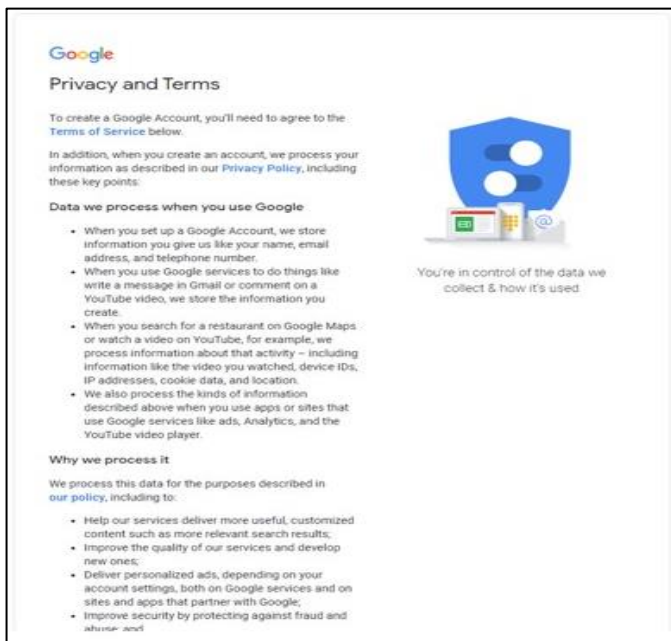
Google

Privacy and Terms

To create a Google Account, you'll need to agree to the Terms of Service below.

In addition, when you create an account, we process your information as described in our Privacy Policy, including these key points:

Data we process when you use Google

- When you set up a Google Account, we store information you give us like your name, email address, and telephone number.
- When you use Google services to do things like write a message in Gmail or comment on a YouTube video, we store the information you create.
- When you search for a restaurant on Google Maps or watch a video on YouTube, for example, we process information about that activity – including information like the video you watched, device IDs, IP addresses, cookie data, and location.
- We also process the kinds of information described above when you use apps or sites that use Google services like ads, Analytics, and the YouTube video player.

Why we process it

We process this data for the purposes described in our policy, including to:

- Help our services deliver more useful, customized content such as more relevant search results;
- Improve the quality of our services and develop new ones;
- Deliver personalized ads, depending on your account settings, both on Google services and on sites and apps that partner with Google;
- Improve security by protecting against fraud and abuse; and

You're in control of the data we collect & how it's used